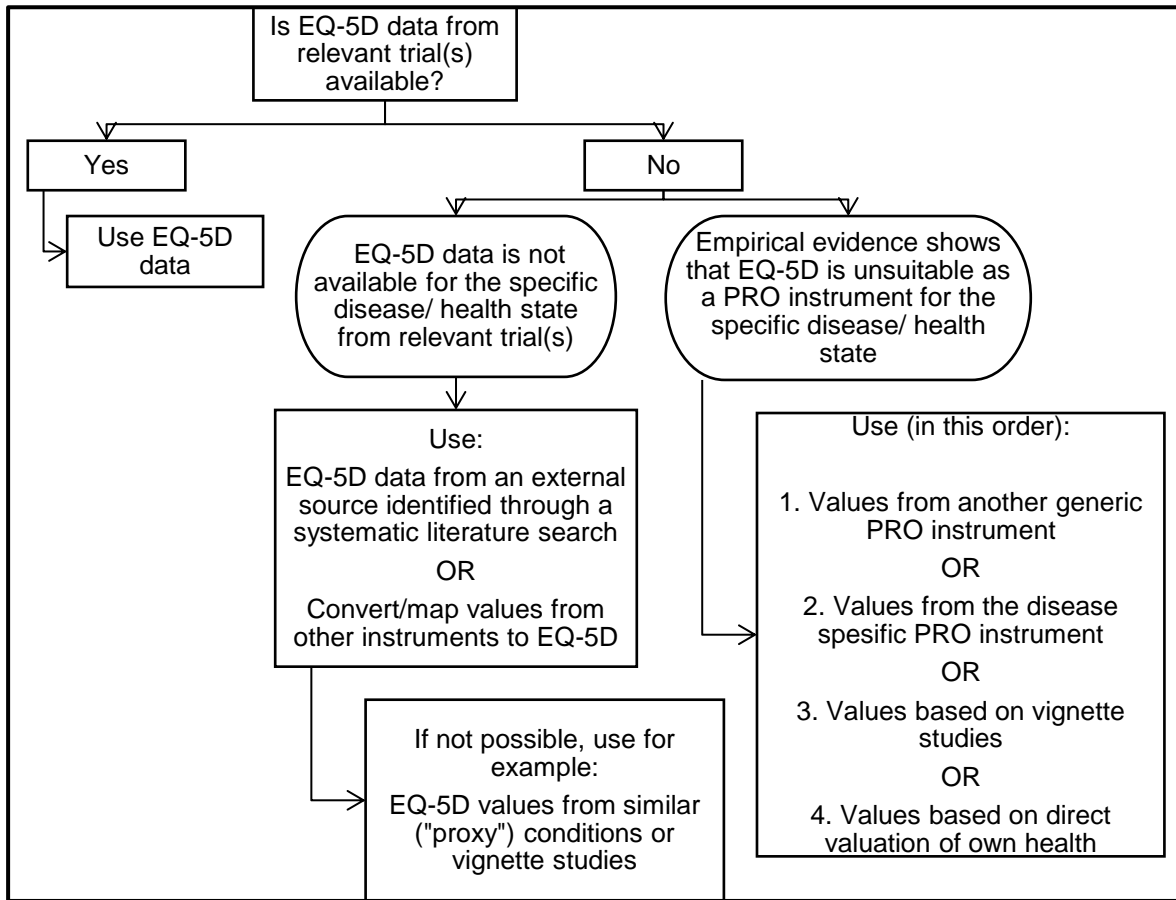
Is EQ-5D data from relevant trial(s) available?

Yes

Use EQ-5D data

No

EQ-5D data is not available for the specific disease/ health state from relevant trial(s)

Empirical evidence shows that EQ-5D is unsuitable as a PRO instrument for the specific disease/ health state

Use:

EQ-5D data from an external source identified through a systematic literature search

OR

Convert/map values from other instruments to EQ-5D

Use (in this order):

1. Values from another generic PRO instrument

OR

2. Values from the disease spesific PRO instrument

OR

3. Values based on vignette studies

OR

4. Values based on direct valuation of own health

If not possible, use for example:

EQ-5D values from similar ("proxy") conditions or vignette studies